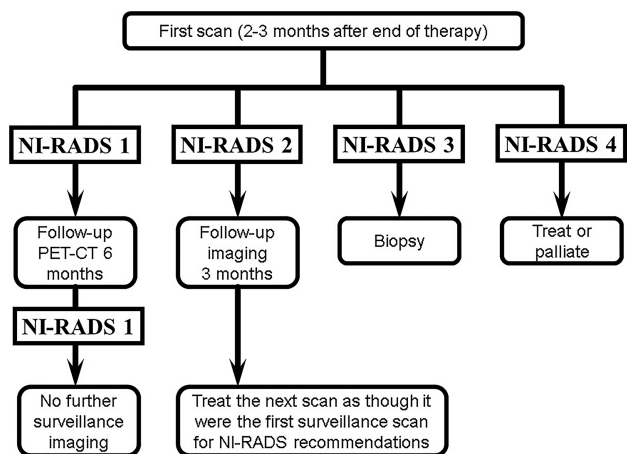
First scan (2-3 months after end of therapy)

NI-RADS 1

NI-RADS 2

NI-RADS 3

NI-RADS 4

Follow-up PET-CT 6 months

Follow-up imaging 3 months

Biopsy

Treat or palliate

NI-RADS 1

No further surveillance imaging

Treat the next scan as though it were the first surveillance scan for NI-RADS recommendations